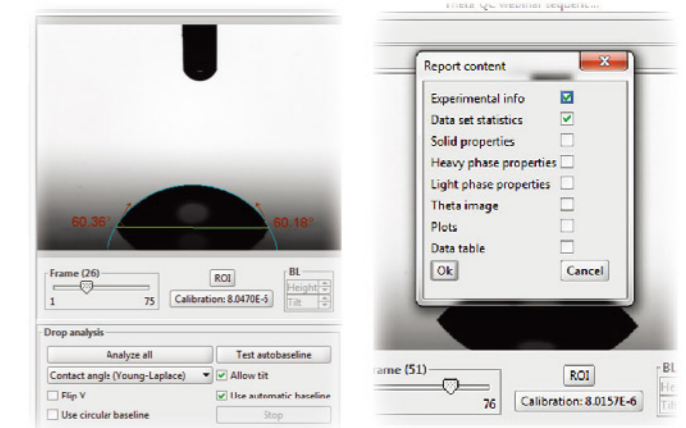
60.36°

60.18°

Frame (26)

1

75

ROI

Calibration: 8.0470E-5

BL

Height

Tilt

Drop analysis

Analyze all

Test autobaseline

Contact angle (Young-Laplace)

Allow tilt

Flip V

Use automatic baseline

Use circular baseline

Stop

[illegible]

Report content

x

Experimental info

Data set statistics

Solid properties

Heavy phase properties

Light phase properties

Theta image

Plots

Data table

Ok

Cancel

rame (51)

76

ROI

Calibration: 8.0157E-6

BL

He

Tilt